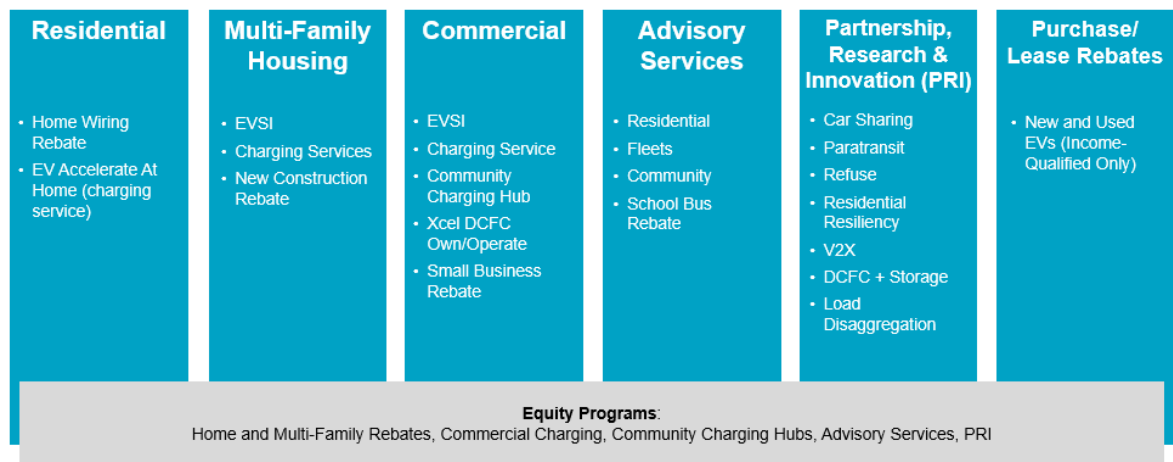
Residential

- Home Wiring Rebate
- EV Accelerate At Home (charging service)

Multi-Family Housing

- EVSI
- Charging Services
- New Construction Rebate

Commercial

- EVSI
- Charging Service
- Community Charging Hub
- Xcel DCFC Own/Operate
- Small Business Rebate

Advisory Services

- Residential
- Fleets
- Community
- School Bus Rebate

Partnership, Research & Innovation (PRI)

- Car Sharing
- Paratransit
- Refuse
- Residential Resiliency
- V2X
- DCFC + Storage
- Load Disaggregation

Purchase/ Lease Rebates

- New and Used EVs (Income-Qualified Only)

Equity Programs:
Home and Multi-Family Rebates, Commercial Charging, Community Charging Hubs, Advisory Services, PRI